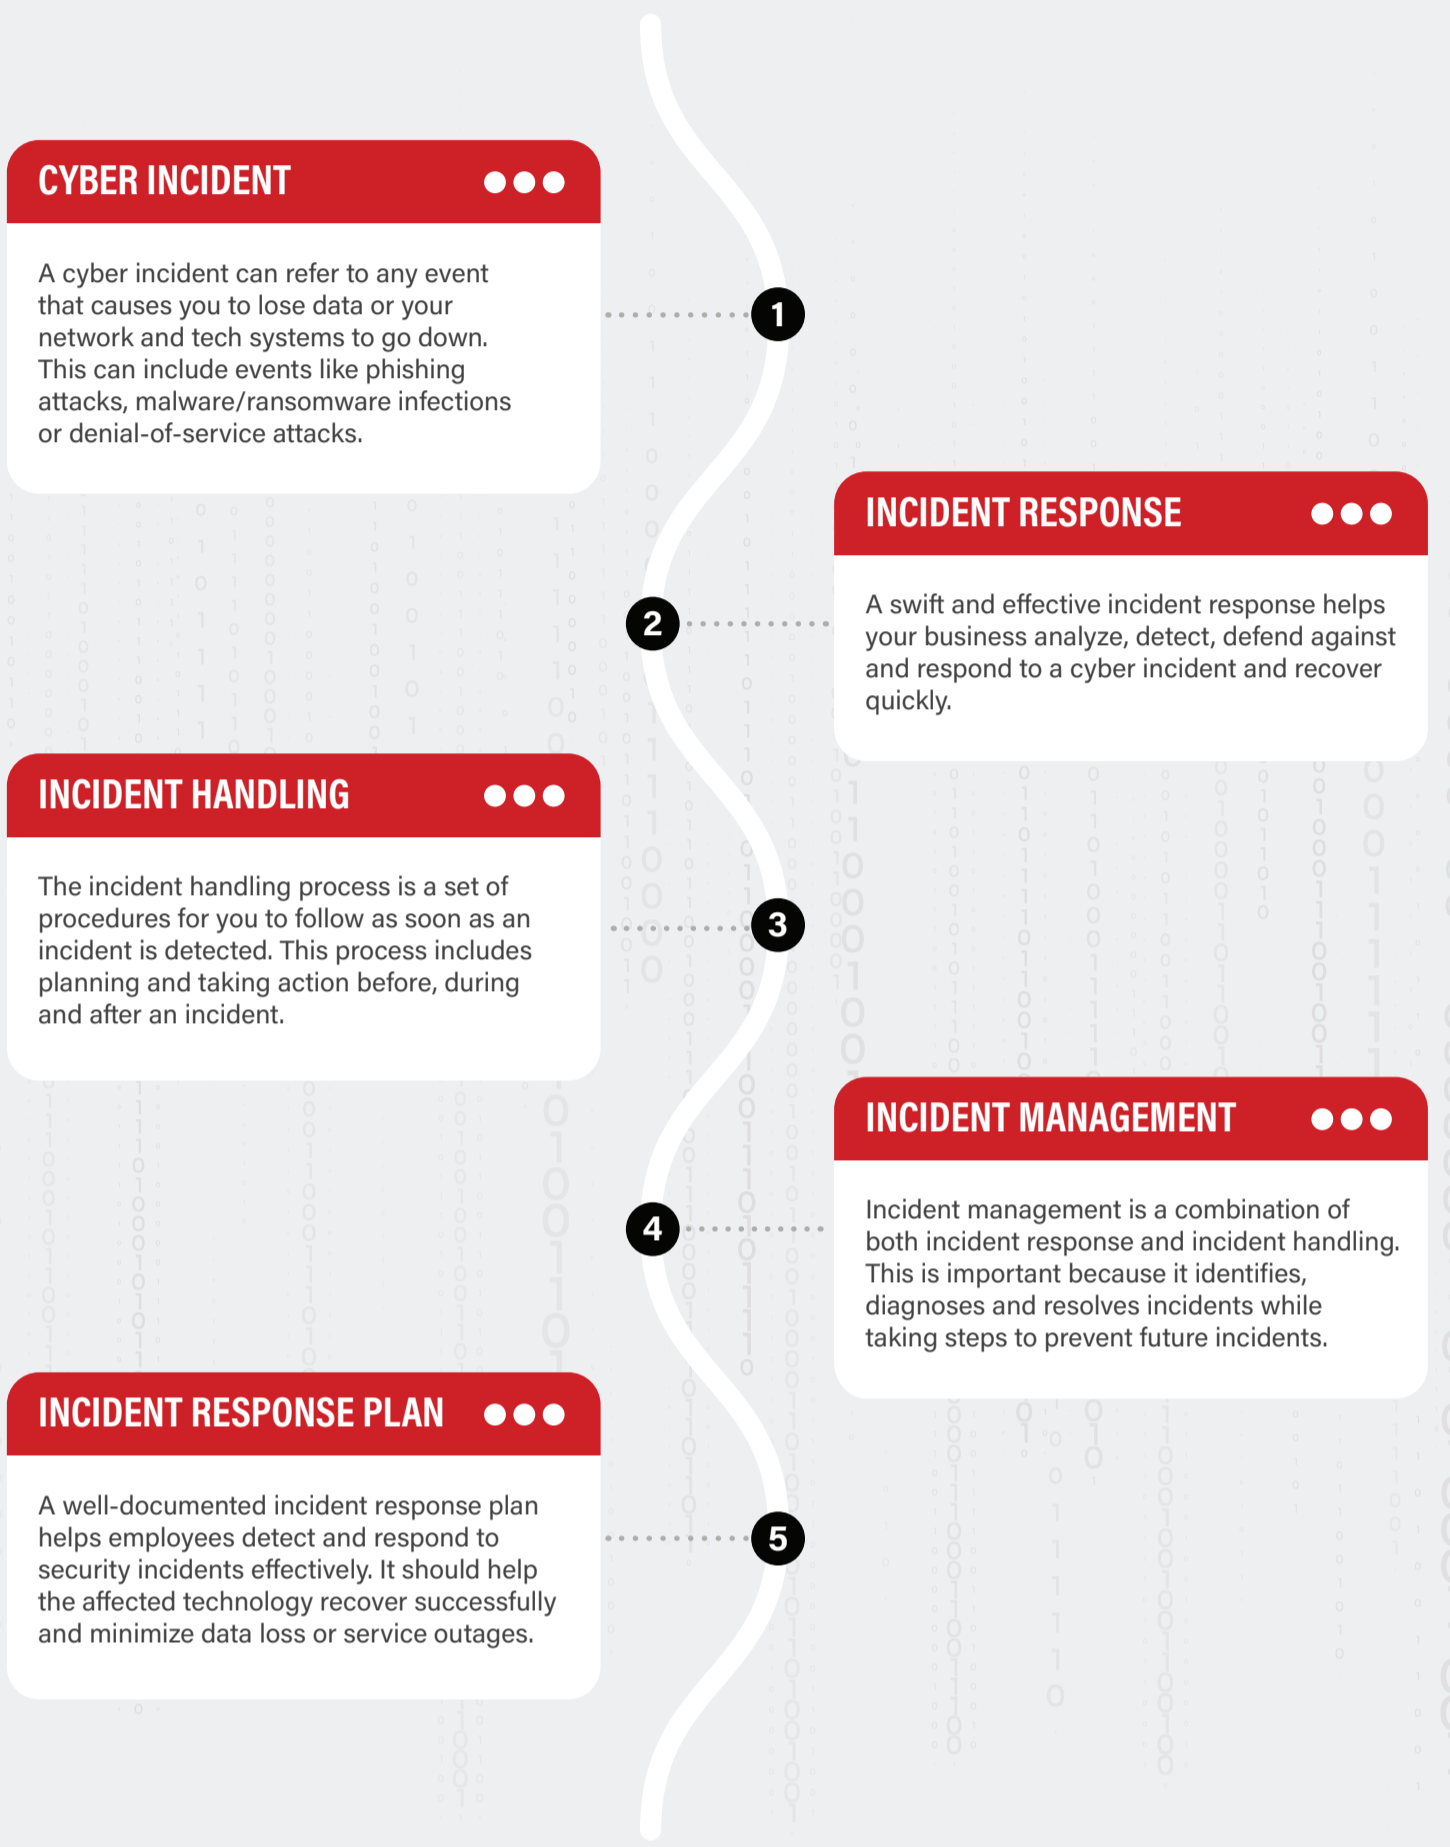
CYBER INCIDENT

A cyber incident can refer to any event that causes you to lose data or your network and tech systems to go down. This can include events like phishing attacks, malware/ransomware infections or denial-of-service attacks.

1

INCIDENT RESPONSE

A swift and effective incident response helps your business analyze, detect, defend against and respond to a cyber incident and recover quickly.

2

INCIDENT HANDLING

The incident handling process is a set of procedures for you to follow as soon as an incident is detected. This process includes planning and taking action before, during and after an incident.

3

INCIDENT MANAGEMENT

Incident management is a combination of both incident response and incident handling. This is important because it identifies, diagnoses and resolves incidents while taking steps to prevent future incidents.

4

INCIDENT RESPONSE PLAN

A well-documented incident response plan helps employees detect and respond to security incidents effectively. It should help the affected technology recover successfully and minimize data loss or service outages.

5